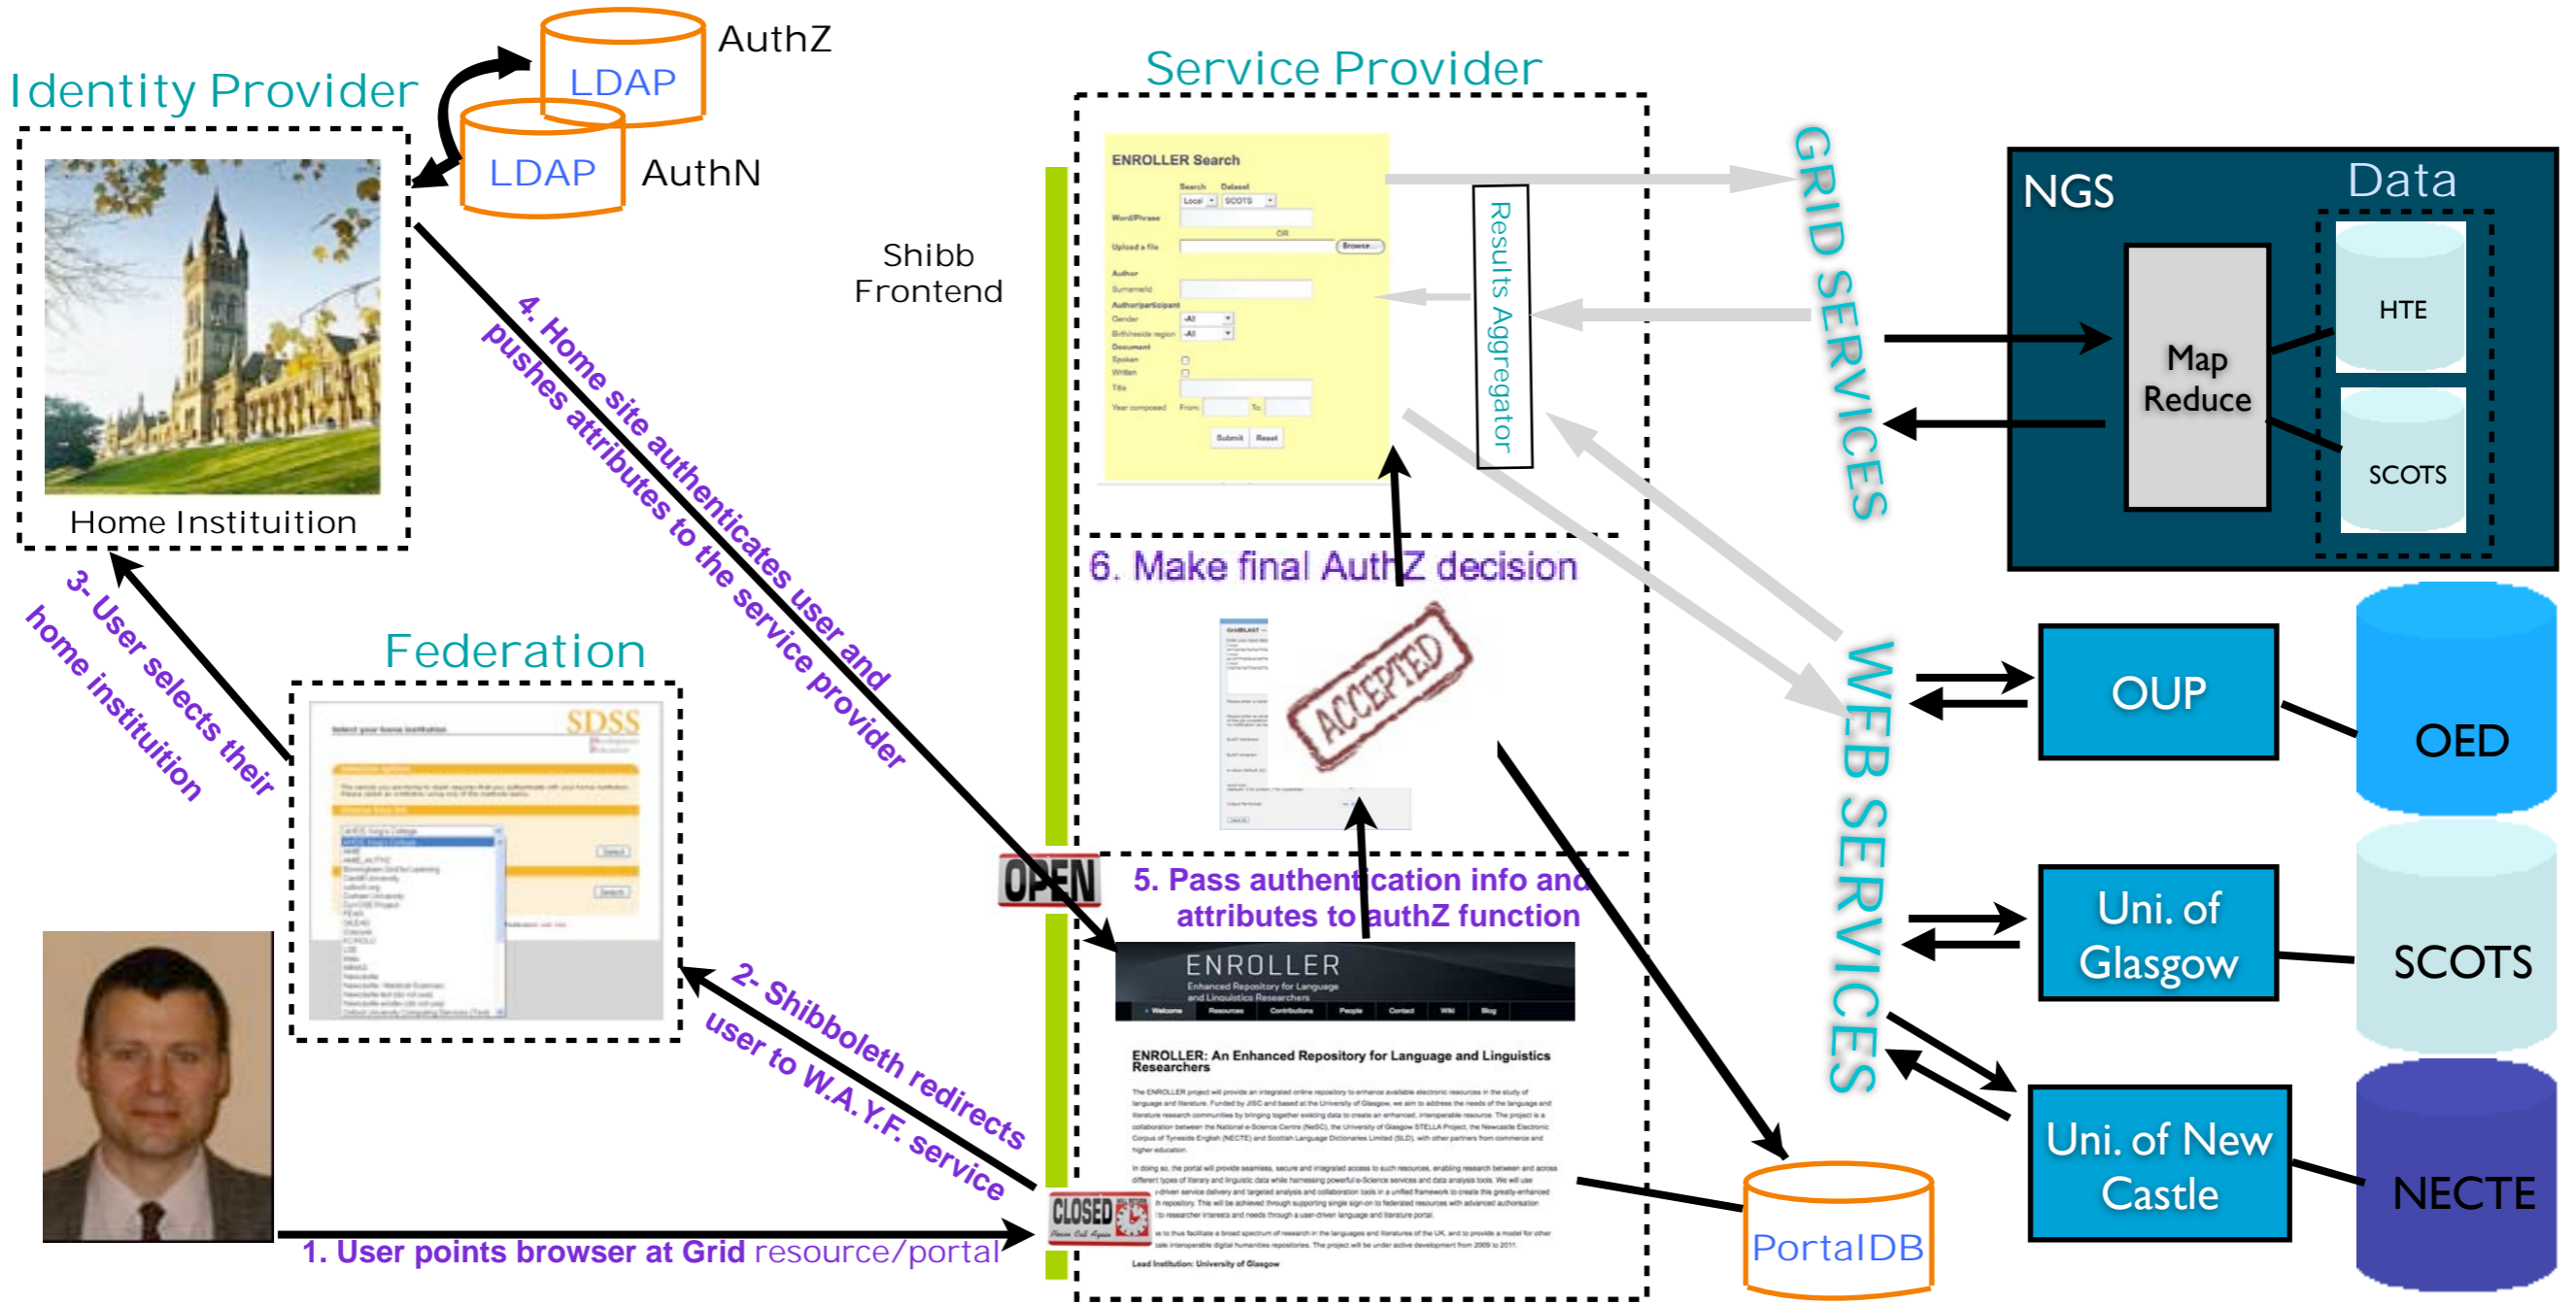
Identity Provider

LDAP AuthZ

LDAP AuthN

Home Institution

Service Provider

Shibb Frontend

ENROLLER Search

Search Dataset Local SCOTS

Word/Phrase

OR

Upload a file Browse...

Author

Surname

Author/participant

Gender -All

Birthplace region -All

Document

Spoken

Written

Title

Year composed From: To:

Submit Reset

Results Aggregator

GRID SERVICES

NGS

Data

Map Reduce

HTE

SCOTS

4. Home site authenticates user and pushes attributes to the service provider

3- User selects their home institution

Federation

SDSS

6. Make final AuthZ decision

ACCEPTED

OPEN

5. Pass authentication info and attributes to authZ function

WEB SERVICES

OUP

OED

Uni. of Glasgow

SCOTS

2- Shibboleth redirects user to W.A.Y.F. service

ENROLLER

Enhanced Repository for Language and Linguistics Researchers

ENROLLER: An Enhanced Repository for Language and Linguistics Researchers

Lead Institution: University of Glasgow

CLOSED

Uni. of New Castle

NECTE

PortalDB

1. User points browser at Grid resource/portal